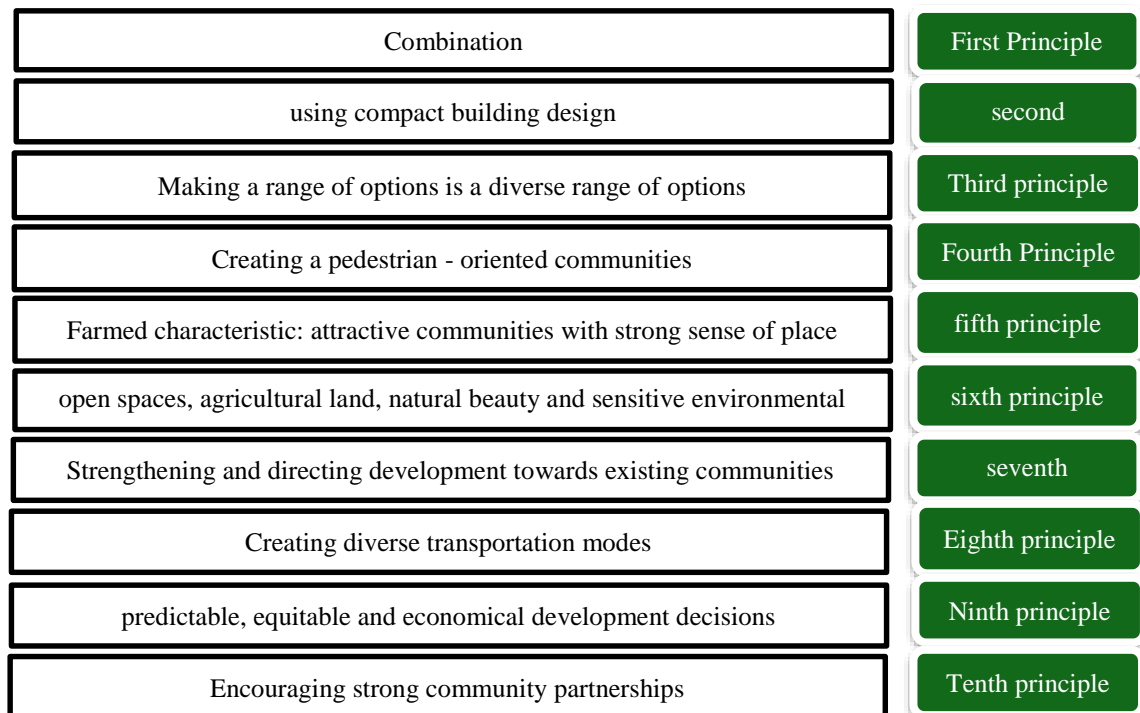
Combination

First Principle

using compact building design

second

Making a range of options is a diverse range of options

Third principle

Creating a pedestrian - oriented communities

Fourth Principle

Farmed characteristic: attractive communities with strong sense of place

fifth principle

open spaces, agricultural land, natural beauty and sensitive environmental

sixth principle

Strengthening and directing development towards existing communities

seventh

Creating diverse transportation modes

Eighth principle

predictable, equitable and economical development decisions

Ninth principle

Encouraging strong community partnerships

Tenth principle